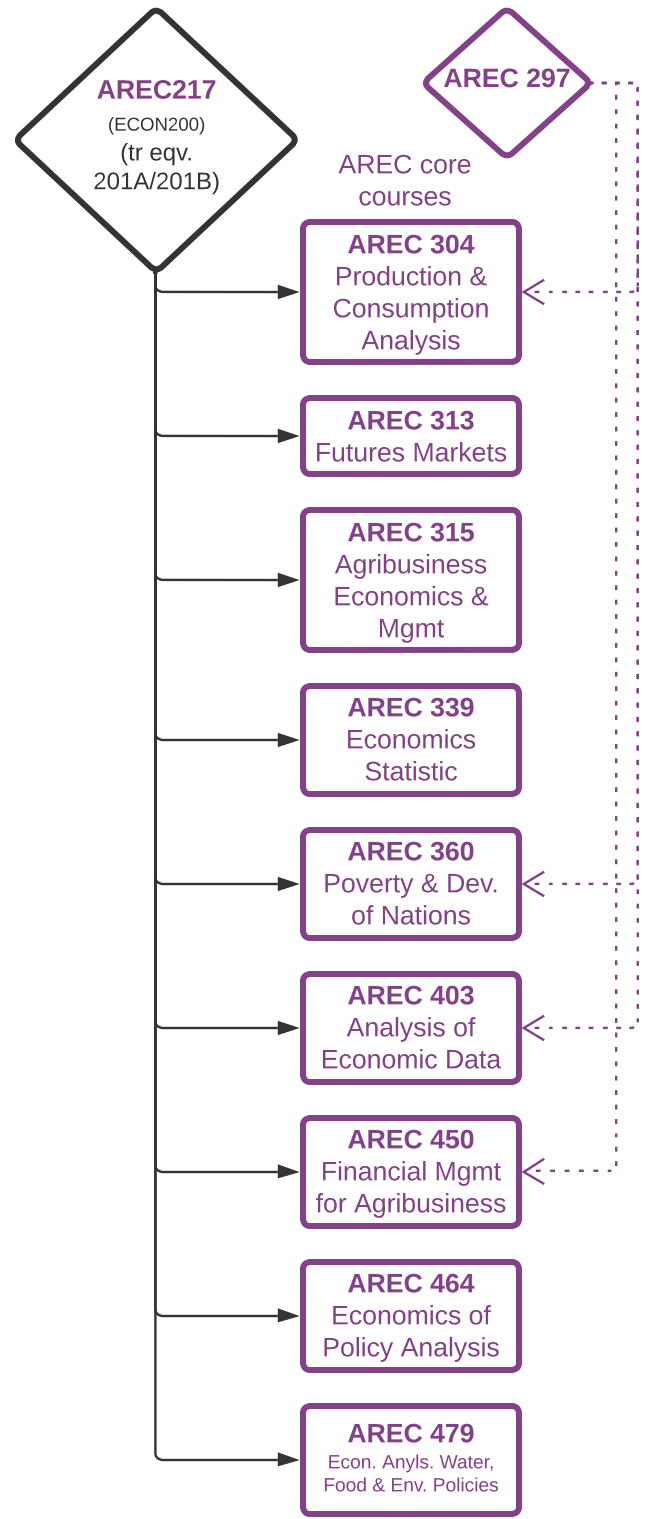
AREC217
(ECON200)
(tr eqv. 201A/201B)

AREC 297

AREC core courses

AREC 304
Production & Consumption Analysis

AREC 313
Futures Markets

AREC 315
Agribusiness Economics & Mgmt

AREC 339
Economics Statistic

AREC 360
Poverty & Dev. of Nations

AREC 403
Analysis of Economic Data

AREC 450
Financial Mgmt for Agribusiness

AREC 464
Economics of Policy Analysis

AREC 479
Econ. Anyls. Water, Food & Env. Policies